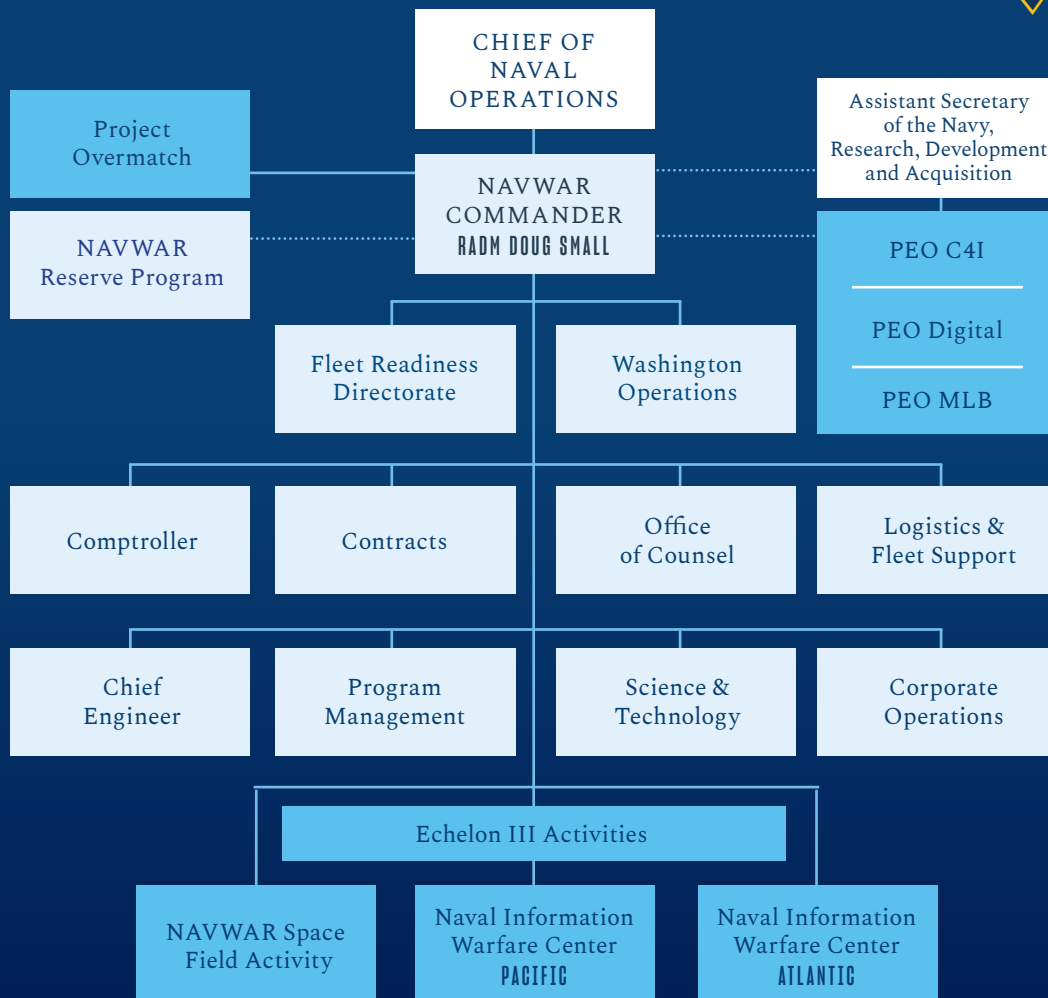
CHIEF OF NAVAL OPERATIONS

Project Overmatch

NAVWAR COMMANDER
RADM DOUG SMALL

Assistant Secretary of the Navy, Research, Development and Acquisition

NAVWAR Reserve Program

PEO C4I

PEO Digital

PEO MLB

Fleet Readiness Directorate

Washington Operations

Comptroller

Contracts

Office of Counsel

Logistics & Fleet Support

Chief Engineer

Program Management

Science & Technology

Corporate Operations

Echelon III Activities

NAVWAR Space Field Activity

Naval Information Warfare Center
PACIFIC

Naval Information Warfare Center
ATLANTIC